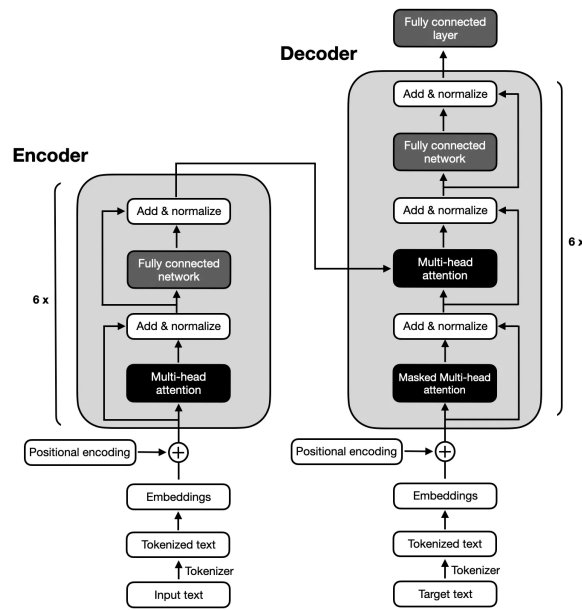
Fully connected layer

Decoder

Add & normalize

Fully connected network

Add & normalize

Multi-head attention

Add & normalize

Masked Multi-head attention

6 x

Encoder

Add & normalize

Fully connected network

Add & normalize

Multi-head attention

6 x

Positional encoding

Embeddings

Tokenized text

Tokenizer

Input text

Positional encoding

Embeddings

Tokenized text

Tokenizer

Target text